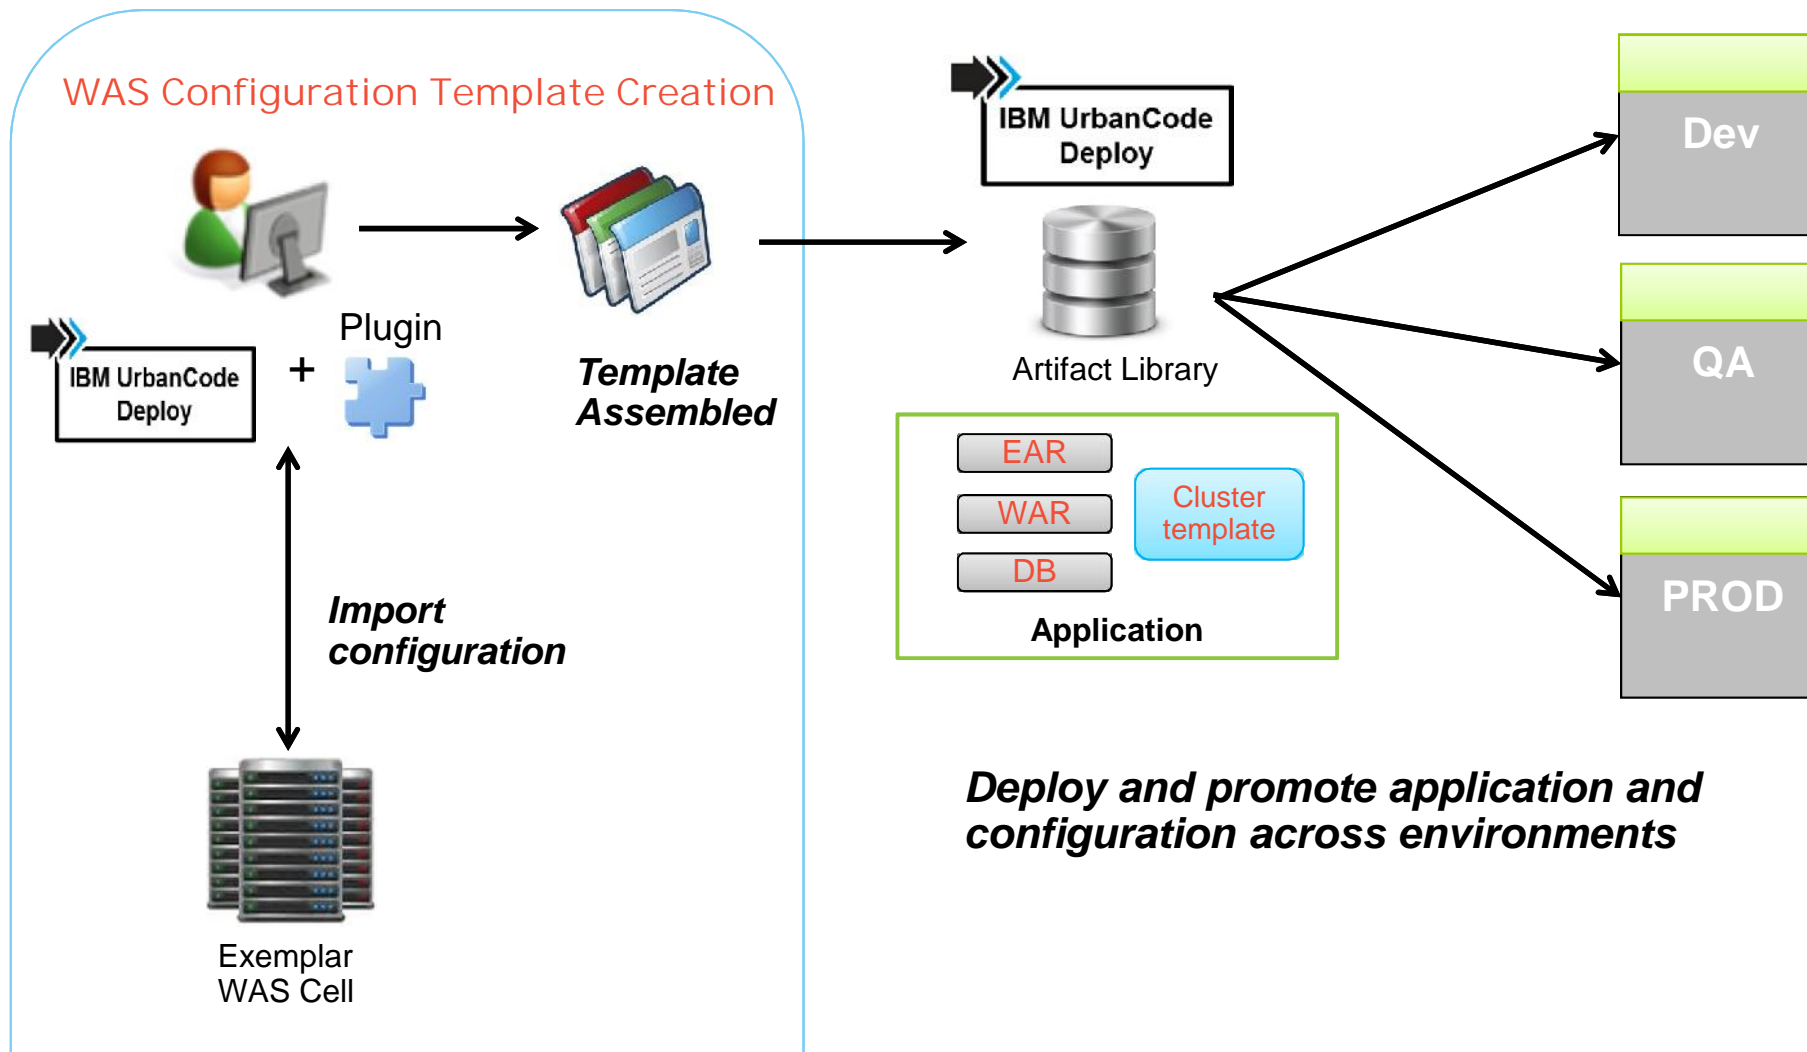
WAS Configuration Template Creation

IBM UrbanCode Deploy

+

Plugin

Template Assembled

Import configuration

Exemplar WAS Cell

IBM UrbanCode Deploy

Artifact Library

EAR

WAR

DB

Cluster template

Application

Dev

QA

PROD

Deploy and promote application and configuration across environments